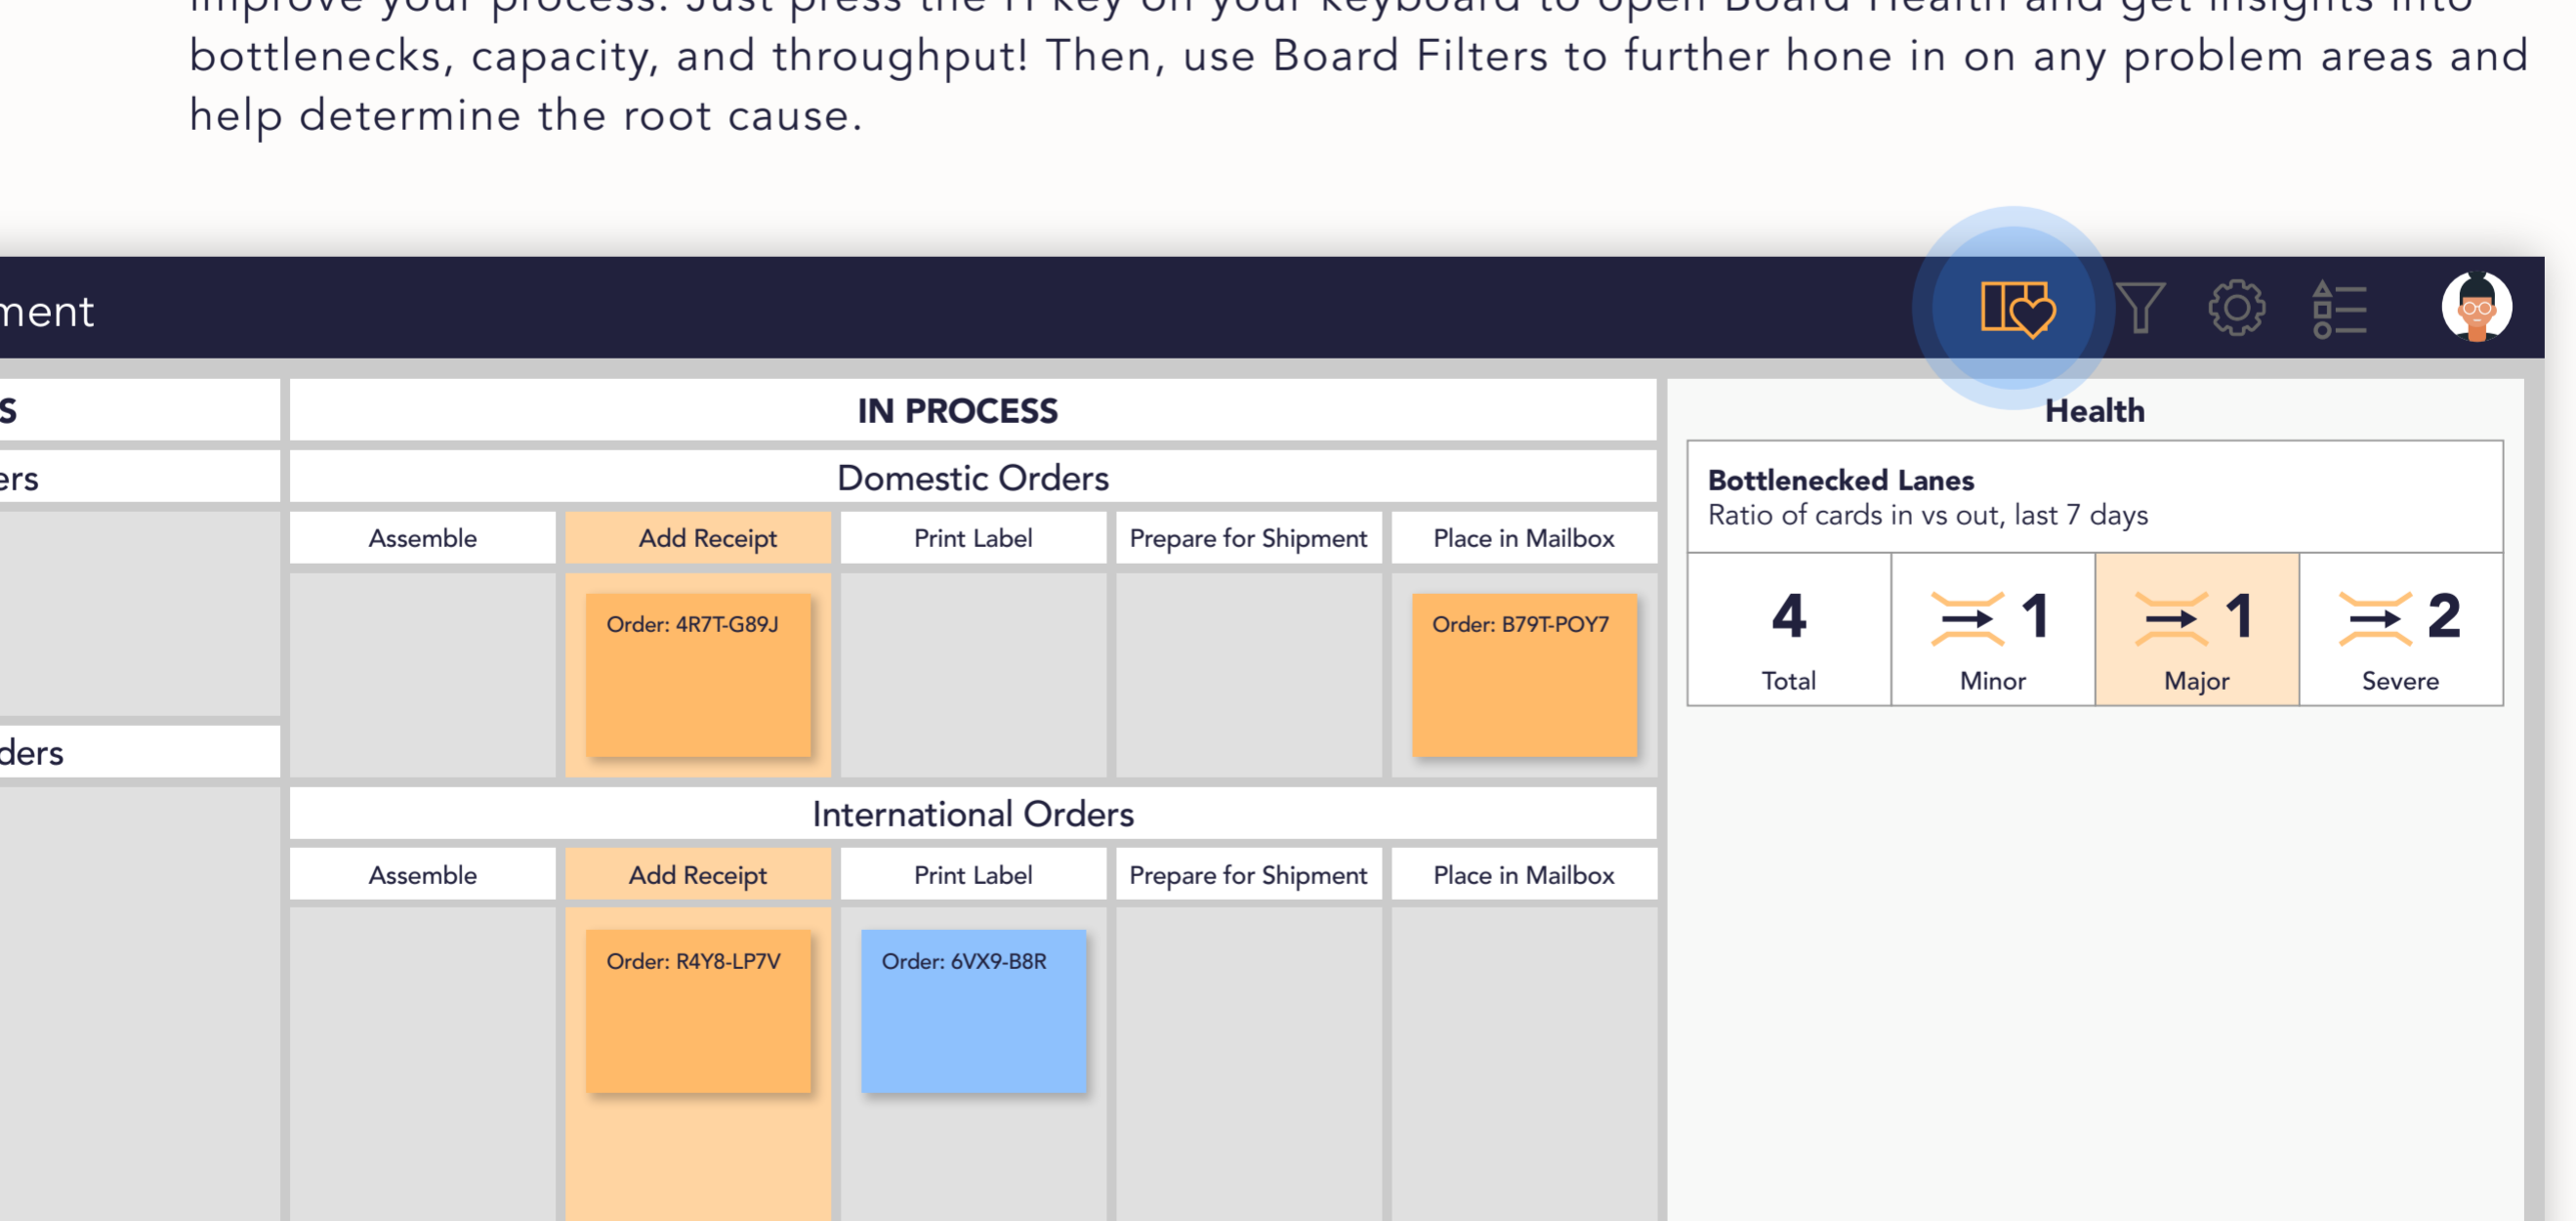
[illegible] bottlenecks, capacity, and throughput! Then, use Board Filters to further hone in on any problem areas and help determine the root cause.

ment

S

ers

ders

IN PROCESS

Domestic Orders

| Assemble | Add Receipt | Print Label | Prepare for Shipment | Place in Mailbox |
|---|---|---|---|---|
| | Order: 4R7T-G89J | | | Order: B79T-POY7 |

International Orders

| Assemble | Add Receipt | Print Label | Prepare for Shipment | Place in Mailbox |
|---|---|---|---|---|
| | Order: R4Y8-LP7V | Order: 6VX9-B8R | | |

Health

Bottlenecked Lanes
Ratio of cards in vs out, last 7 days

| 4 | 1 | 1 | 2 |
|---|---|---|---|
| Total | Minor | Major | Severe |